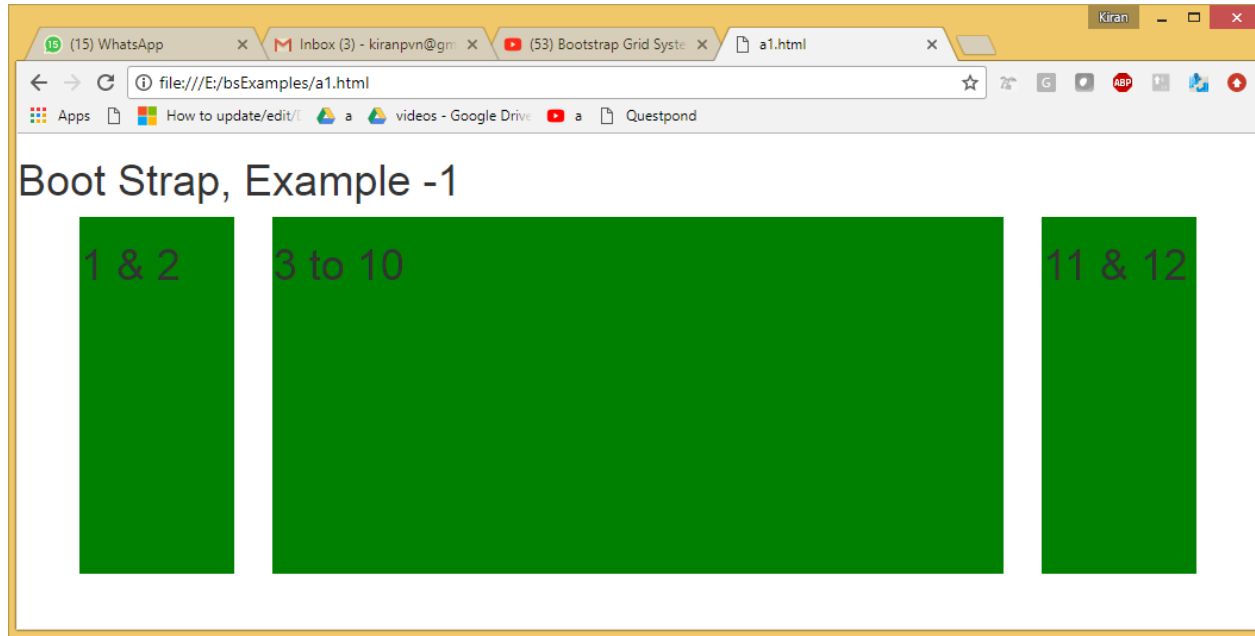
Kiran

(15) WhatsApp ×
Inbox (3) - kiranpvn@gm ×
(53) Bootstrap Grid Syste ×
a1.html ×

file:///E:/bsExamples/a1.html

Apps
How to update/edit/
a
videos - Google Drive
a
Questpond

Boot Strap, Example -1

1 & 2

3 to 10

11 & 12